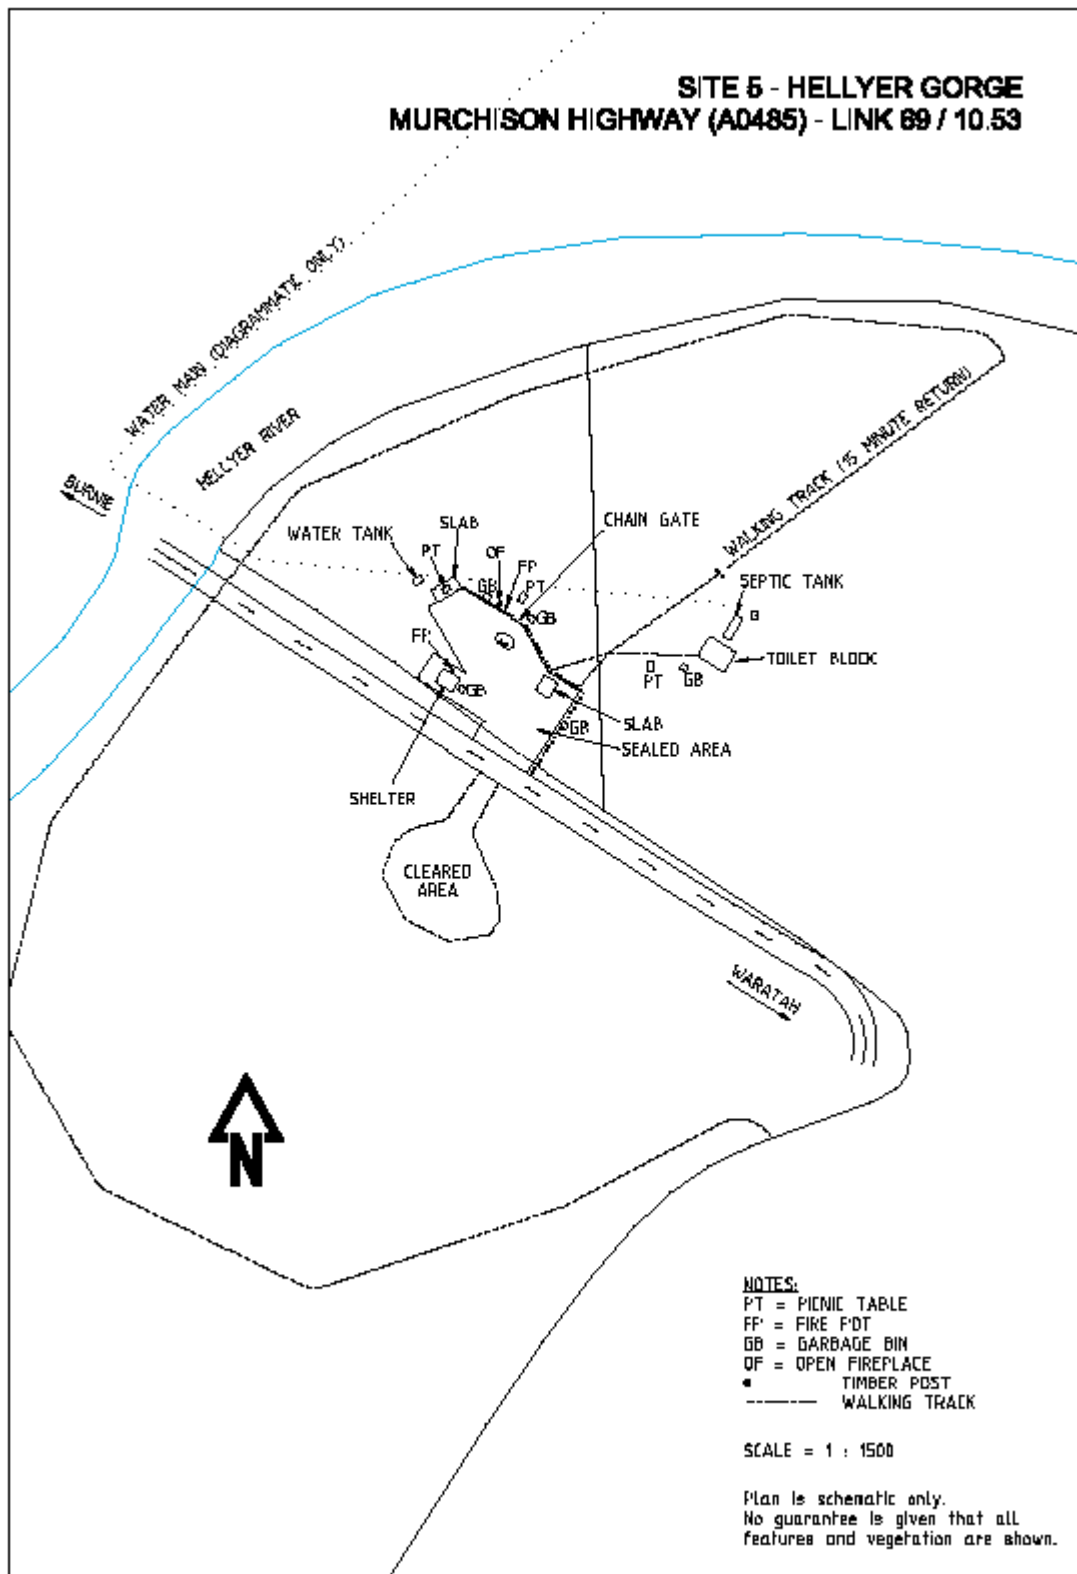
SITE 5 - HELLYER GORGE
MURCHISON HIGHWAY (A0485) - LINK 69 / 10.53

WATER MAIN (DIAGRAMMATIC ONLY)

BURNIE

HELLYER RIVER

WALKING TRACK (15 MINUTE RETURN)

WATER TANK

SLAB

PT

OF

FP

GB

PT

GB

CHAIN GATE

SEPTIC TANK

FP

GB

PT

GB

TOILET BLOCK

SLAB

GB

SEALED AREA

SHELTER

CLEARED AREA

WARATAH

N

NOTES:
PT = PICNIC TABLE
FP = FIRE POT
GB = GARBAGE BIN
OF = OPEN FIREPLACE
TIMBER POST
WALKING TRACK

SCALE = 1 : 1500

Plan is schematic only.
No guarantee is given that all features and vegetation are shown.